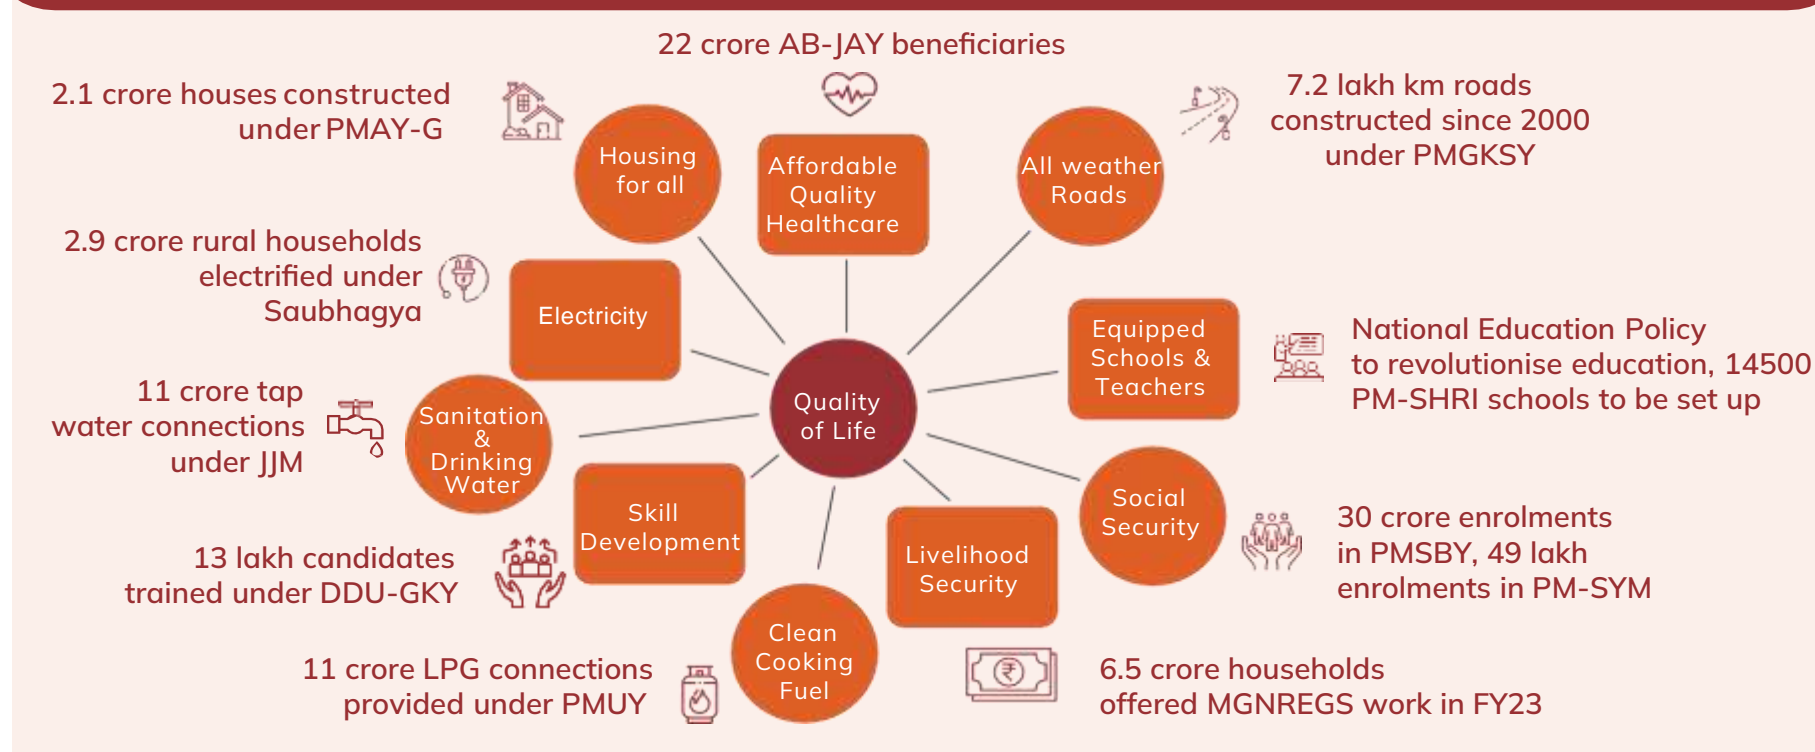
22 crore AB-JAY beneficiaries

2.1 crore houses constructed under PMAY-G

7.2 lakh km roads constructed since 2000 under PMGKSY

Housing for all

Affordable Quality Healthcare

All weather Roads

2.9 crore rural households electrified under Saubhagya

Electricity

Equipped Schools & Teachers

National Education Policy to revolutionise education, 14500 PM-SHRI schools to be set up

11 crore tap water connections under JJM

Sanitation & Drinking Water

Quality of Life

Social Security

30 crore enrolments in PMSBY, 49 lakh enrolments in PM-SYM

13 lakh candidates trained under DDU-GKY

Skill Development

Livelihood Security

Clean Cooking Fuel

11 crore LPG connections provided under PMUY

6.5 crore households offered MGNREGS work in FY23